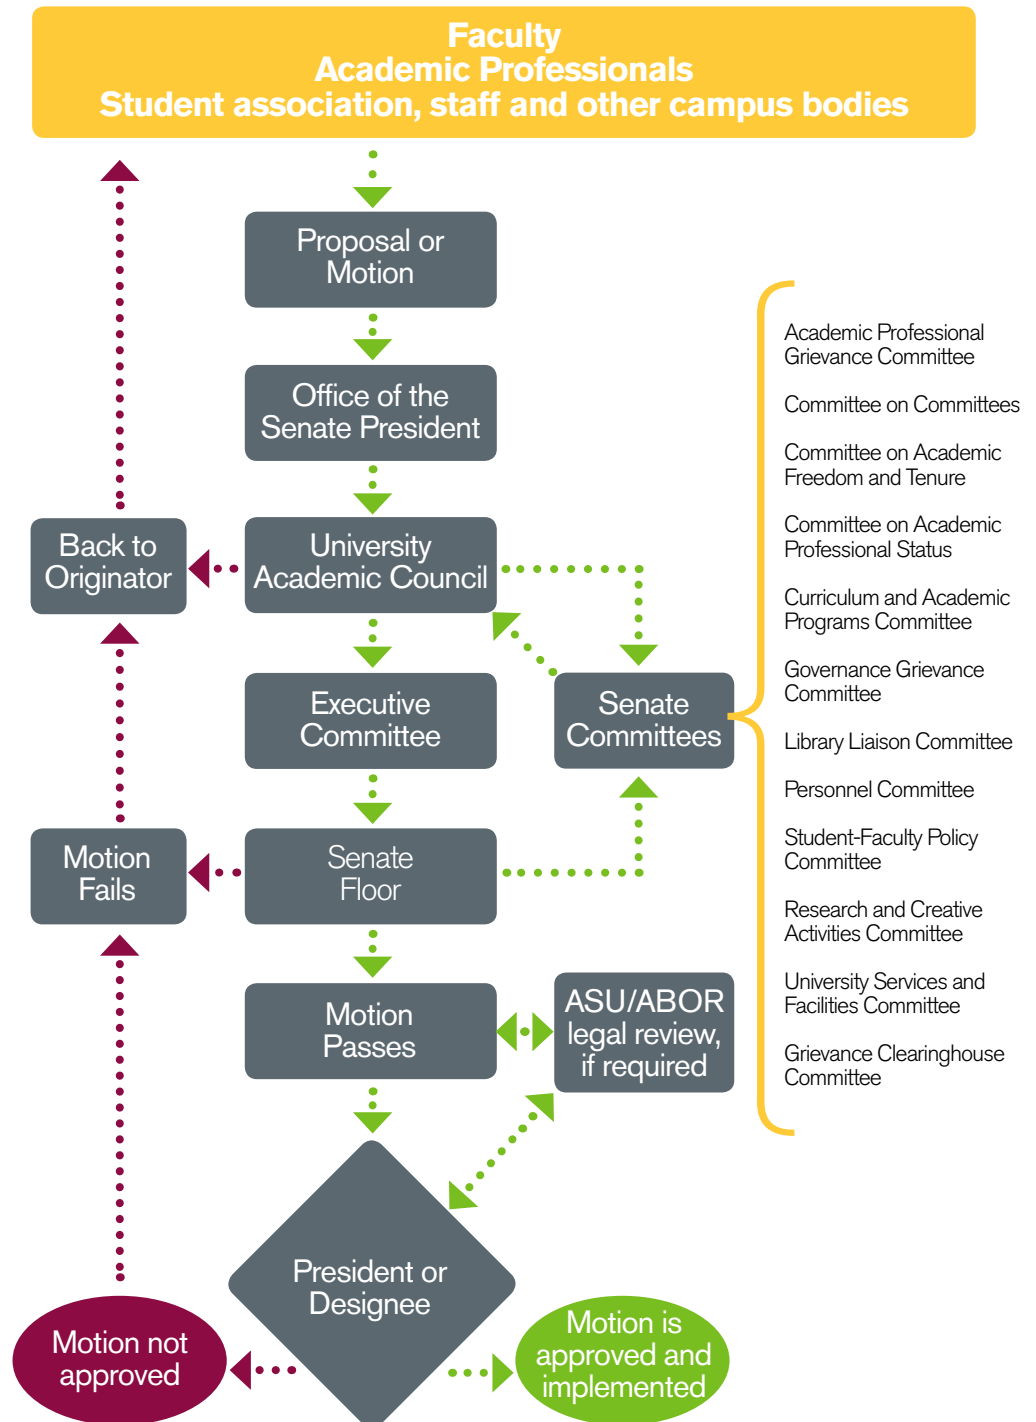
Faculty
Academic Professionals
Student association, staff and other campus bodies

Proposal or Motion

Office of the Senate President

Back to Originator

University Academic Council

Executive Committee

Senate Committees

Motion Fails

Senate Floor

Motion Passes

ASU/ABOR legal review, if required

President or Designee

Motion not approved

Motion is approved and implemented

Academic Professional Grievance Committee

Committee on Committees

Committee on Academic Freedom and Tenure

Committee on Academic Professional Status

Curriculum and Academic Programs Committee

Governance Grievance Committee

Library Liaison Committee

Personnel Committee

Student-Faculty Policy Committee

Research and Creative Activities Committee

University Services and Facilities Committee

Grievance Clearinghouse Committee